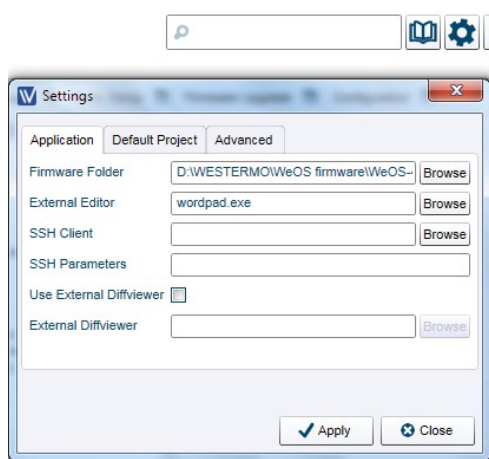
Settings

Application | Default Project | Advanced

Firmware Folder D:\WESTERMO\WeOS firmware\WeOS-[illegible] Browse

External Editor wordpad.exe Browse

SSH Client Browse

SSH Parameters

Use External Diffviewer

External Diffviewer Browse

Apply Close